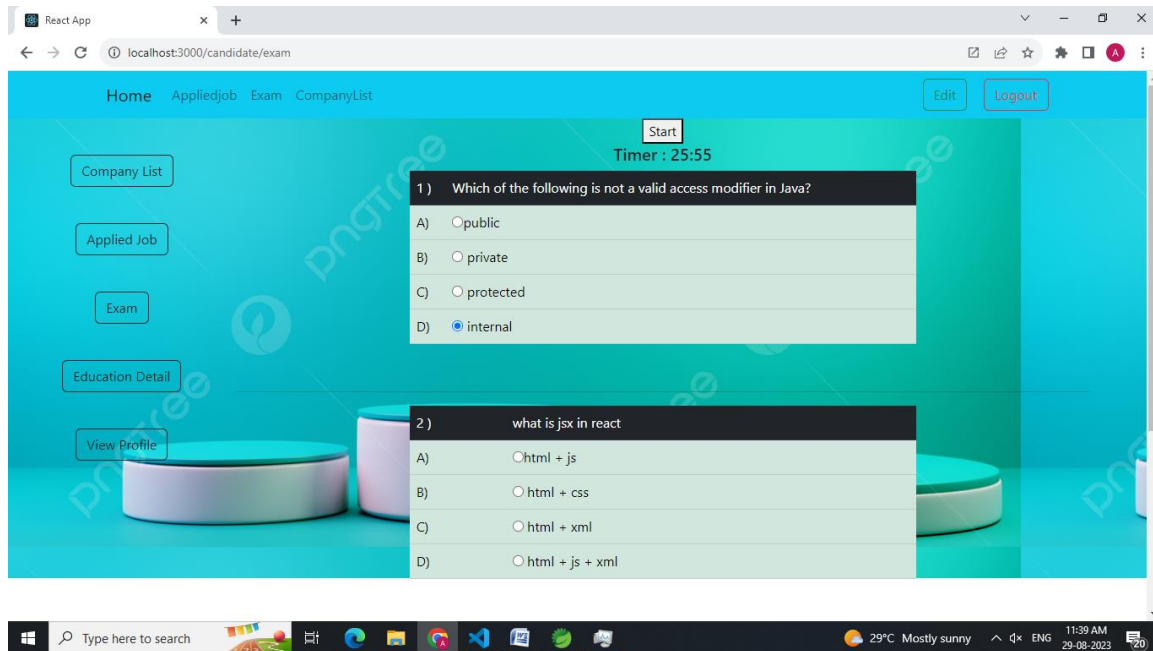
React App

localhost:3000/candidate/exam

Home Appliedjob Exam CompanyList

Edit Logout

Start
Timer : 25:55

Company List

Applied Job

Exam

Education Detail

View Profile

| 1 ) | Which of the following is not a valid access modifier in Java? |
|---|---|
| A) | public |
| B) | private |
| C) | protected |
| D) | internal |

| 2 ) | what is jsx in react |
|---|---|
| A) | html + js |
| B) | html + css |
| C) | html + xml |
| D) | html + js + xml |

Type here to search

29°C Mostly sunny ENG 11:39 AM 29-08-2023 20